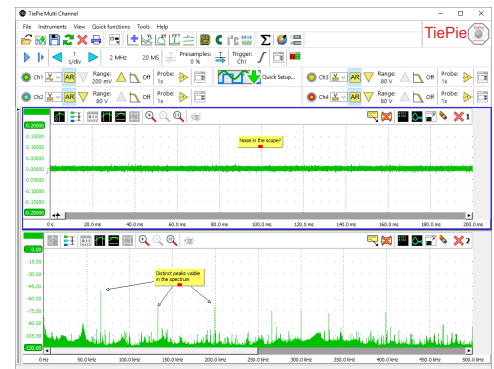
TiePie Multi Channel

File Instruments View Quick functions Tools Help

TiePie

1 s/div 2 MHz 20 MS Presamples: 0 % Trigger: CH1

Ch1 AR Range: 200 mV Off Probe: 1x

Ch2 AR Range: 80 V Off Probe: 1x

Quick Setup...

Ch3 AR Range: 80 V Off Probe: 1x

Ch4 AR Range: 80 V Off Probe: 1x

1

0.20000
0.15000
0.10000
0.05000
0.00000
-0.05000
-0.10000
-0.15000
-0.20000

Noise in the scope?

0 s 20.0 ms 40.0 ms 60.0 ms 80.0 ms 100.0 ms 120.0 ms 140.0 ms 160.0 ms 180.0 ms 200.0 ms

2

-15.00
-30.00
-45.00
-60.00
-75.00
-90.00
-105.00
-120.00

Distinct peaks visible in the spectrum

0 Hz 50.0 kHz 100.0 kHz 150.0 kHz 200.0 kHz 250.0 kHz 300.0 kHz 350.0 kHz 400.0 kHz 450.0 kHz 500.0 kHz